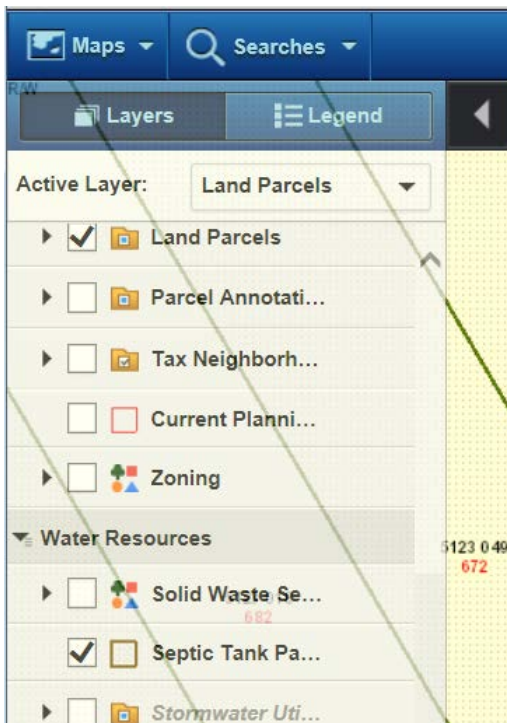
Maps
Searches
RW
Layers
Legend
Active Layer: Land Parcels
Land Parcels
Parcel Annotati...
Tax Neighborh...
Current Planni...
Zoning
Water Resources
5123 049
672
Solid Waste Se...
682
Septic Tank Pa...
Stormwater Uti...